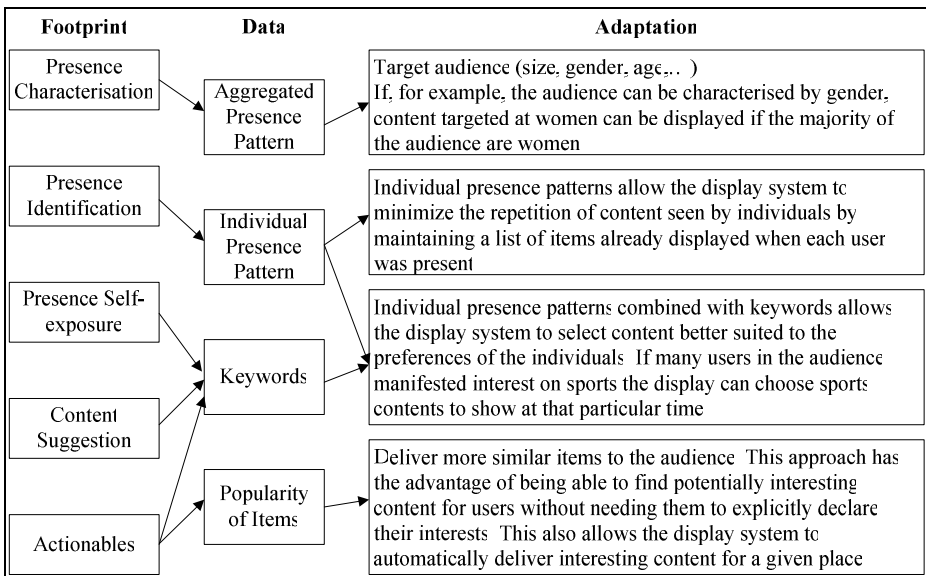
Footprint

Data

Adaptation

Presence Characterisation

Aggregated Presence Pattern

Target audience (size, gender, age,.. )
If, for example, the audience can be characterised by gender, content targeted at women can be displayed if the majority of the audience are women

Presence Identification

Individual Presence Pattern

Individual presence patterns allow the display system to minimize the repetition of content seen by individuals by maintaining a list of items already displayed when each user was present

Presence Self-exposure

Keywords

Individual presence patterns combined with keywords allows the display system to select content better suited to the preferences of the individuals If many users in the audience manifested interest on sports the display can choose sports contents to show at that particular time

Content Suggestion

Actionables

Popularity of Items

Deliver more similar items to the audience This approach has the advantage of being able to find potentially interesting content for users without needing them to explicitly declare their interests This also allows the display system to automatically deliver interesting content for a given place